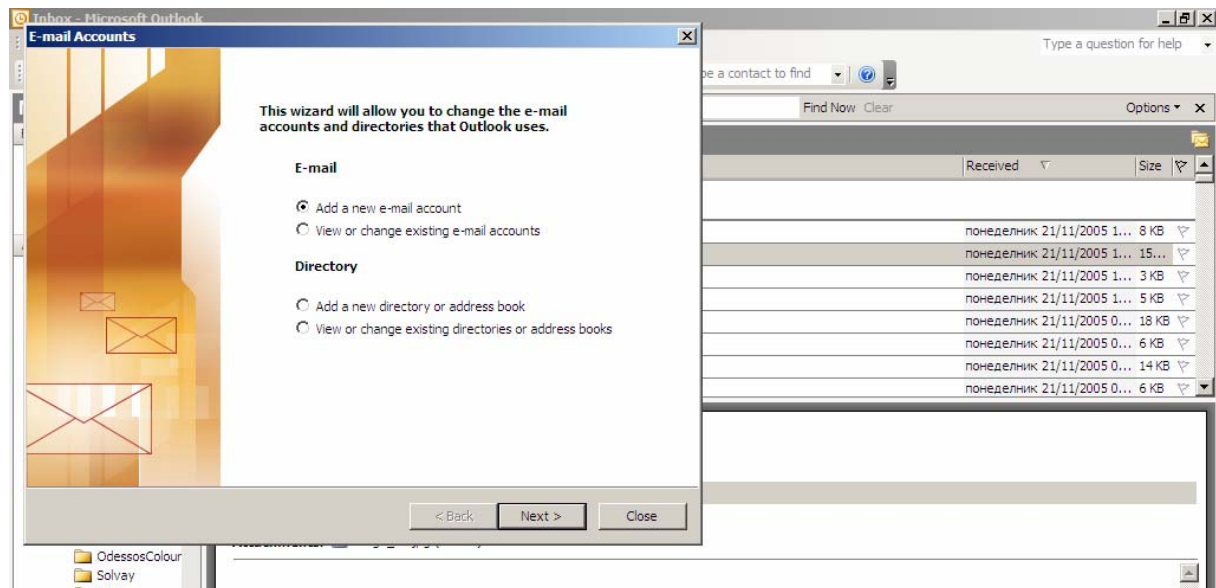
Inbox - Microsoft Outlook

Type a question for help

pe a contact to find

Find Now Clear

Options ▾ ×

E-mail Accounts

This wizard will allow you to change the e-mail accounts and directories that Outlook uses.

E-mail

Add a new e-mail account

View or change existing e-mail accounts

Directory

Add a new directory or address book

View or change existing directories or address books

< Back

Next >

Close

| Received | Size |
|---|---|
| понеделник 21/11/2005 1... | 8 KB |
| понеделник 21/11/2005 1... | 15... |
| понеделник 21/11/2005 1... | 3 KB |
| понеделник 21/11/2005 1... | 5 KB |
| понеделник 21/11/2005 0... | 18 KB |
| понеделник 21/11/2005 0... | 6 KB |
| понеделник 21/11/2005 0... | 14 KB |
| понеделник 21/11/2005 0... | 6 KB |

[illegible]

OdessosColour

Solvay